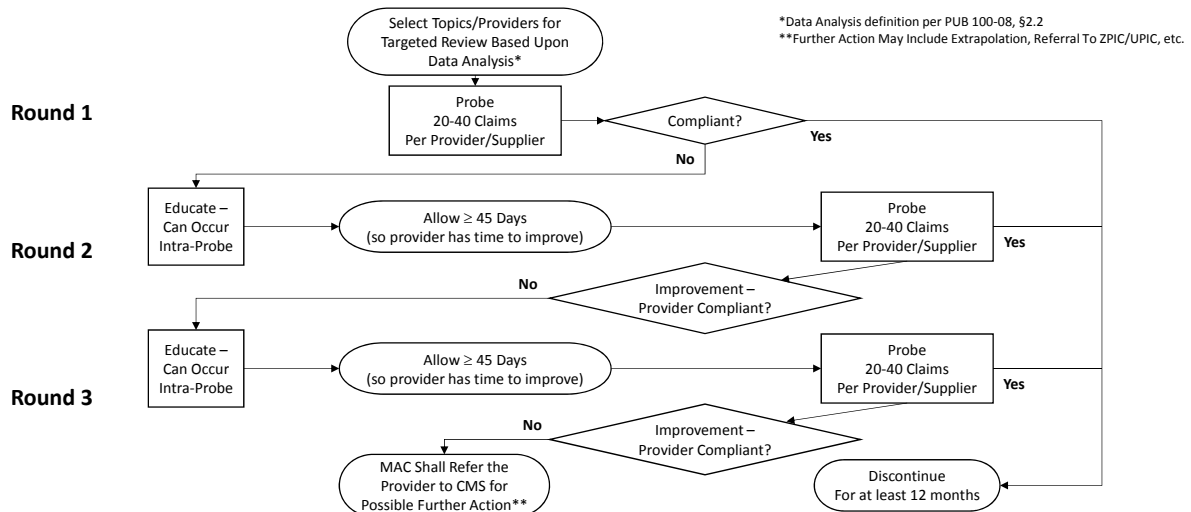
Select Topics/Providers for Targeted Review Based Upon Data Analysis*

*Data Analysis definition per PUB 100-08, §2.2
**Further Action May Include Extrapolation, Referral To ZPIC/UPIC, etc.

Round 1

Probe
20-40 Claims
Per Provider/Supplier

Compliant?

Yes

No

Educate – Can Occur Intra-Probe

Allow $\geq$ 45 Days (so provider has time to improve)

Probe
20-40 Claims
Per Provider/Supplier

Round 2

Yes

No

Improvement – Provider Compliant?

Educate – Can Occur Intra-Probe

Allow $\geq$ 45 Days (so provider has time to improve)

Probe
20-40 Claims
Per Provider/Supplier

Round 3

Yes

No

Improvement – Provider Compliant?

MAC Shall Refer the Provider to CMS for Possible Further Action**

Discontinue
For at least 12 months